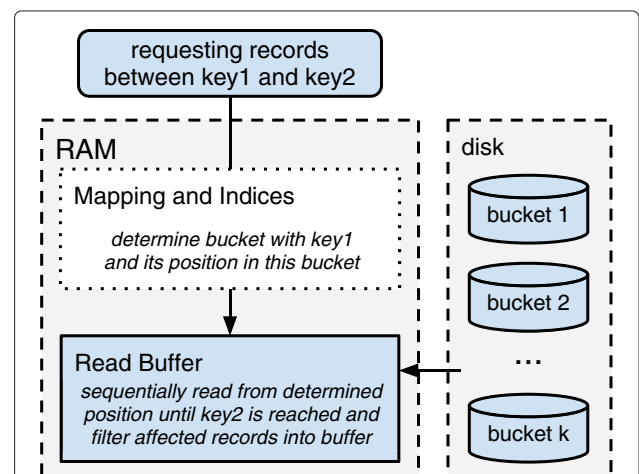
requesting records between key1 and key2

RAM

Mapping and Indices

determine bucket with key1 and its position in this bucket

Read Buffer

sequentially read from determined position until key2 is reached and filter affected records into buffer

disk

bucket 1

bucket 2

...

bucket k